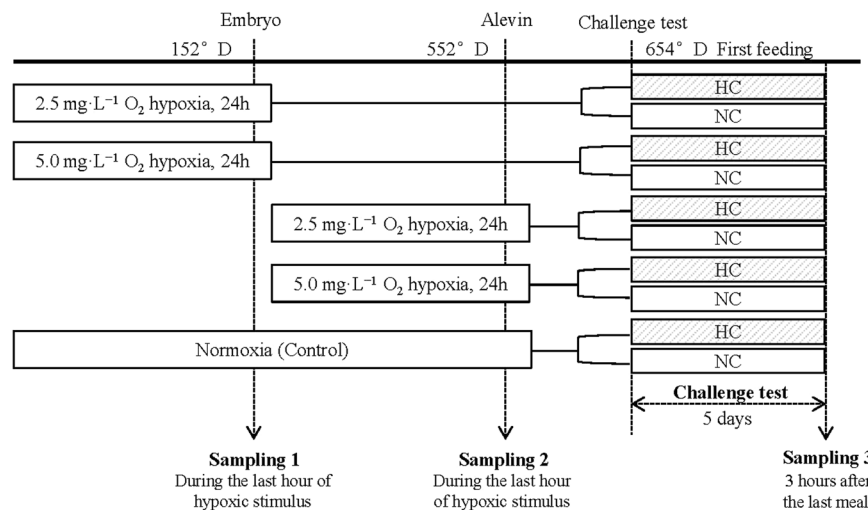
Embryo

Alevin

Challenge test

152° D

552° D

654° D First feeding

2.5 mg·L$^{-1}$ O$_2$ hypoxia, 24h

HC

NC

5.0 mg·L$^{-1}$ O$_2$ hypoxia, 24h

HC

NC

2.5 mg·L$^{-1}$ O$_2$ hypoxia, 24h

HC

NC

5.0 mg·L$^{-1}$ O$_2$ hypoxia, 24h

HC

NC

Normoxia (Control)

HC

NC

Challenge test

5 days

**Sampling 1**
During the last hour of hypoxic stimulus

**Sampling 2**
During the last hour of hypoxic stimulus

**Sampling 3**
3 hours after the last meal